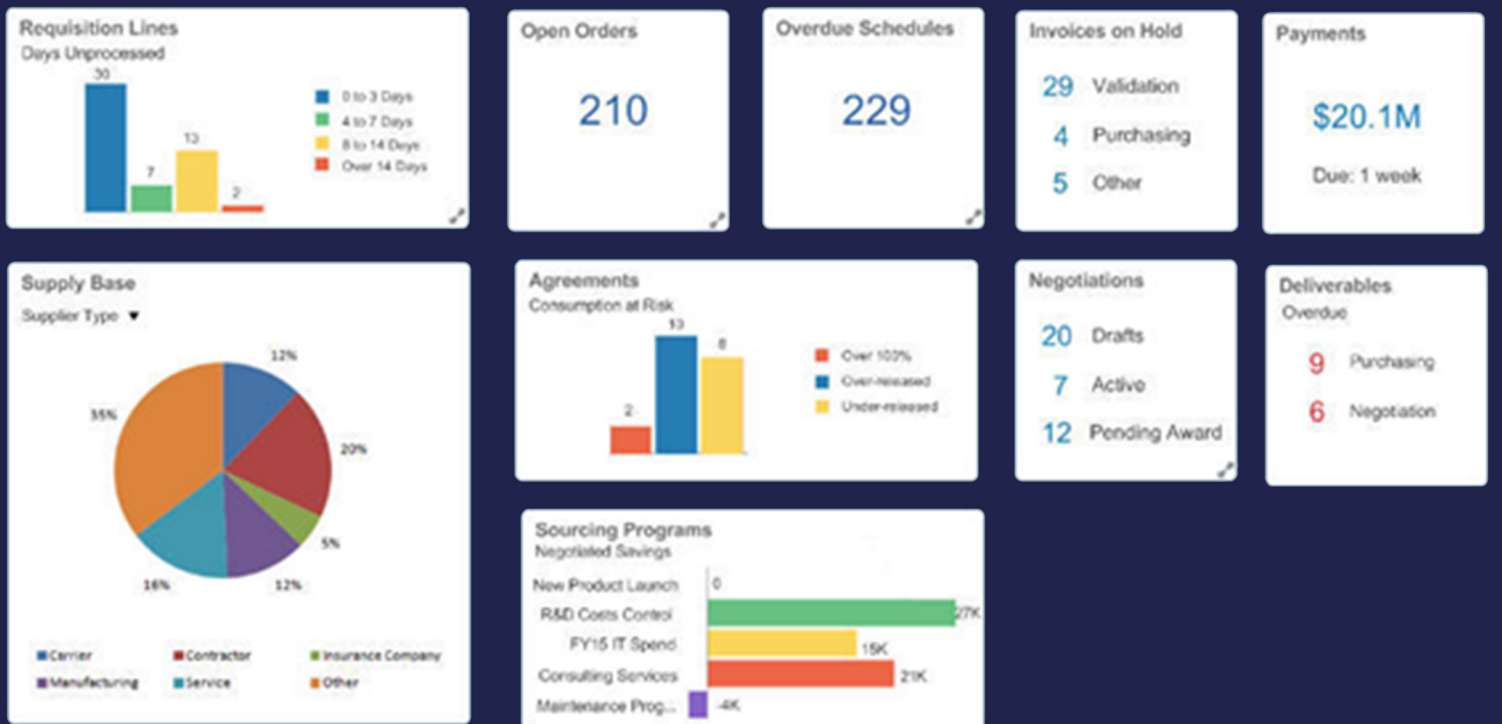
Requisition Lines
Days Unprocessed
30
7
13
2
0 to 3 Days
4 to 7 Days
8 to 14 Days
Over 14 Days

Open Orders
210

Overdue Schedules
229

Invoices on Hold
29 Validation
4 Purchasing
5 Other

Payments
$20.1M
Due: 1 week

Supply Base
Supplier Type ▼
12%
20%
5%
12%
16%
35%
Carrier
Contractor
Insurance Company
Manufacturing
Service
Other

Agreements
Consumption at Risk
2
13
8
Over 100%
Over-released
Under-released

Negotiations
20 Drafts
7 Active
12 Pending Award

Deliverables
Overdue
9 Purchasing
6 Negotiation

Sourcing Programs
Negotiated Savings
New Product Launch 0
R&D Costs Control 27K
FY15 IT Spend 15K
Consulting Services 21K
Maintenance Prog... -4K